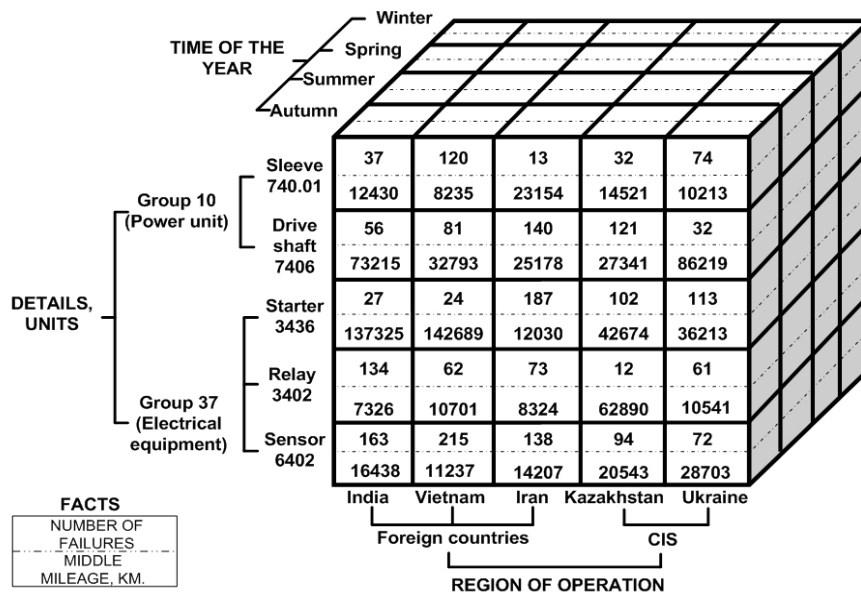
TIME OF THE YEAR

Winter

Spring

Summer

Autumn

DETAILS, UNITS

Group 10 (Power unit)

Group 37 (Electrical equipment)

| | India | Vietnam | Iran | Kazakhstan | Ukraine |
|---|---|---|---|---|---|
| Sleeve 740.01 | 37 | 120 | 13 | 32 | 74 |
| | 12430 | 8235 | 23154 | 14521 | 10213 |
| Drive shaft 7406 | 56 | 81 | 140 | 121 | 32 |
| | 73215 | 32793 | 25178 | 27341 | 86219 |
| Starter 3436 | 27 | 24 | 187 | 102 | 113 |
| | 137325 | 142689 | 12030 | 42674 | 36213 |
| Relay 3402 | 134 | 62 | 73 | 12 | 61 |
| | 7326 | 10701 | 8324 | 62890 | 10541 |
| Sensor 6402 | 163 | 215 | 138 | 94 | 72 |
| | 16438 | 11237 | 14207 | 20543 | 28703 |

Foreign countries

CIS

REGION OF OPERATION

FACTS

NUMBER OF FAILURES

MIDDLE MILEAGE, KM.